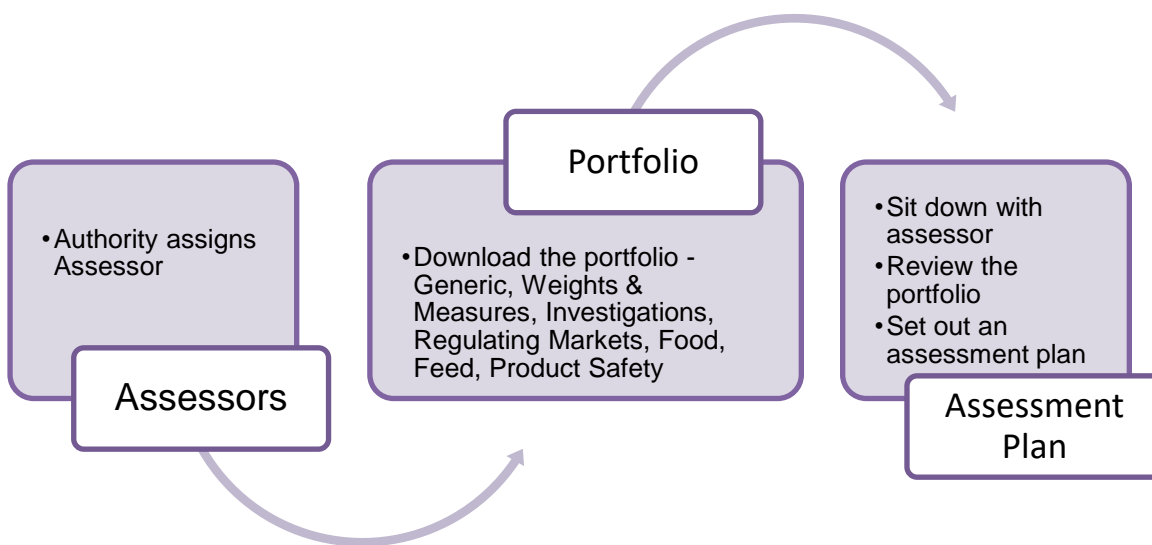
• Authority assigns Assessor

Assessors

Portfolio

• Download the portfolio - Generic, Weights & Measures, Investigations, Regulating Markets, Food, Feed, Product Safety

• Sit down with assessor
• Review the portfolio
• Set out an assessment plan

Assessment Plan